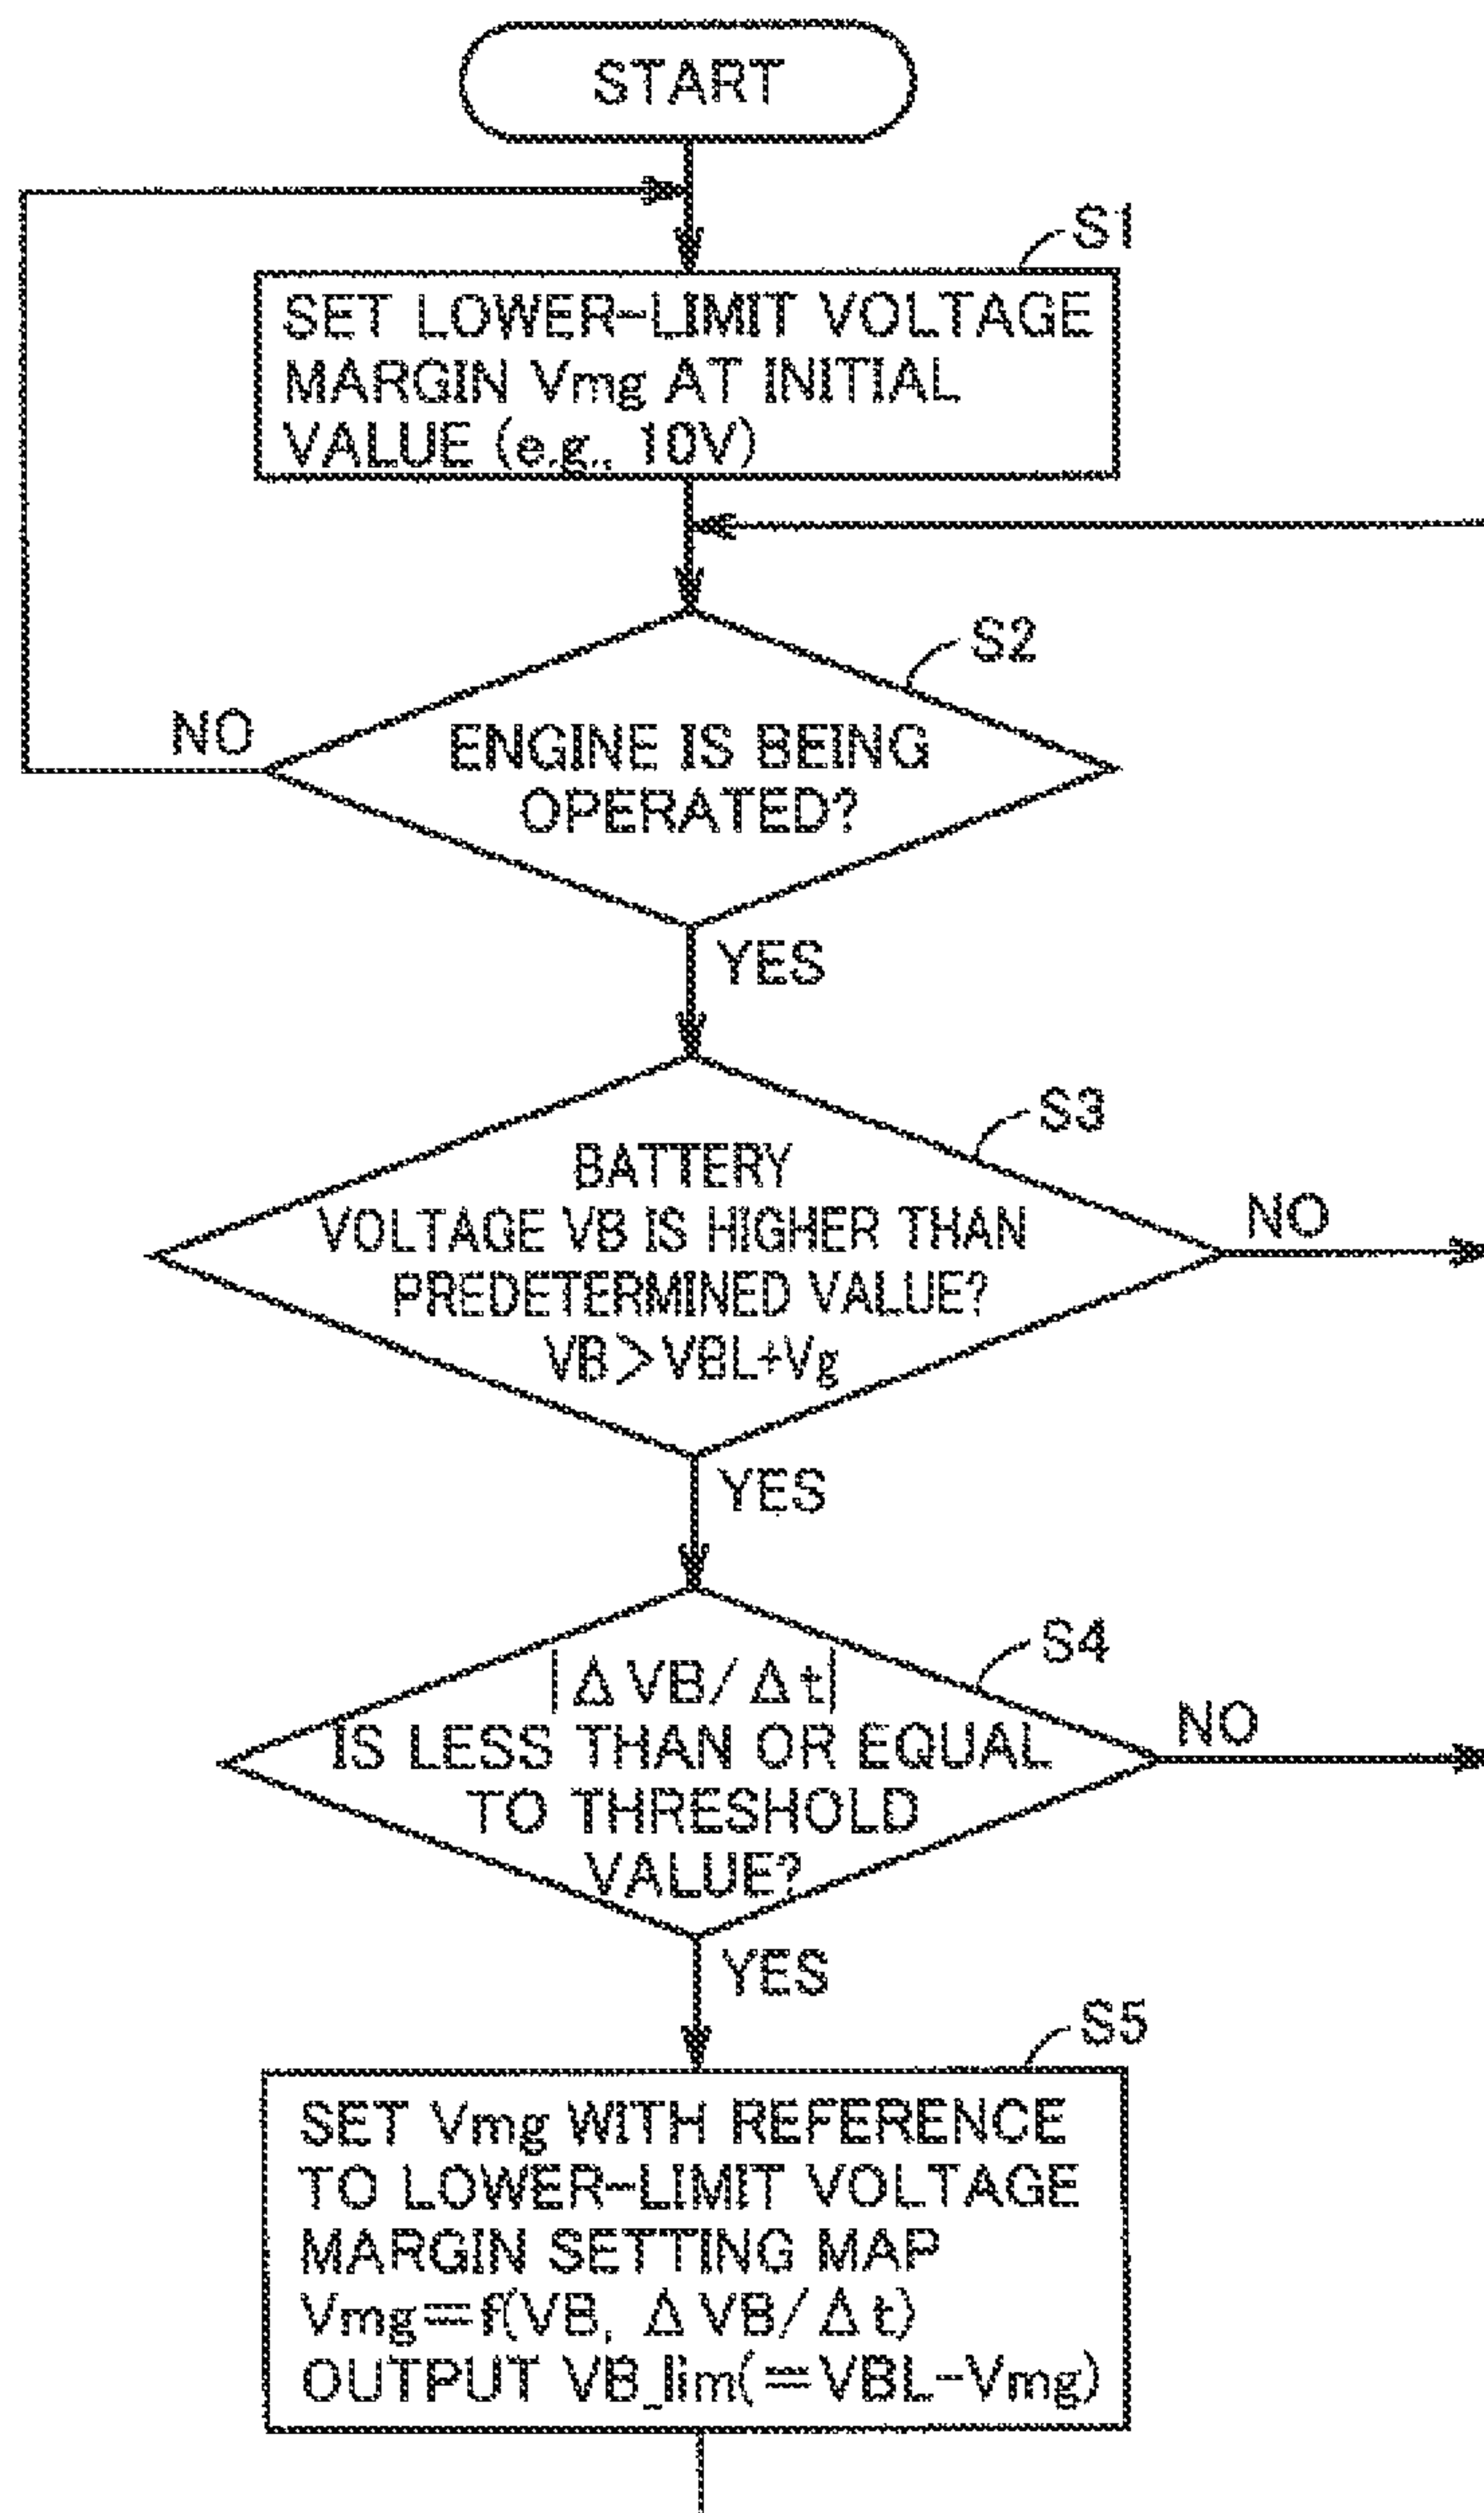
START

S1

SET LOWER-LIMIT VOLTAGE MARGIN Vmg AT INITIAL VALUE (e.g., 10V)

S2

NO

ENGINE IS BEING OPERATED?

YES

S3

BATTERY VOLTAGE VB IS HIGHER THAN PREDETERMINED VALUE? VB>VBL+Vg

NO

YES

S4

$|\Delta VB/\Delta t|$ IS LESS THAN OR EQUAL TO THRESHOLD VALUE?

NO

YES

S5

SET Vmg WITH REFERENCE TO LOWER-LIMIT VOLTAGE MARGIN SETTING MAP Vmg=f(VB, $\Delta VB/\Delta t$) OUTPUT VB_lim(=VBL-Vmg)